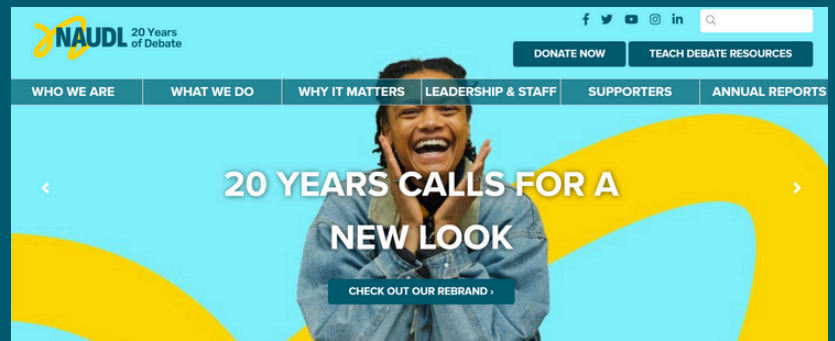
NAUDL 20 Years of Debate

DONATE NOW
TEACH DEBATE RESOURCES

WHO WE ARE
WHAT WE DO
WHY IT MATTERS
LEADERSHIP & STAFF
SUPPORTERS
ANNUAL REPORTS

‹
20 YEARS CALLS FOR A NEW LOOK
›

CHECK OUT OUR REBRAND ›